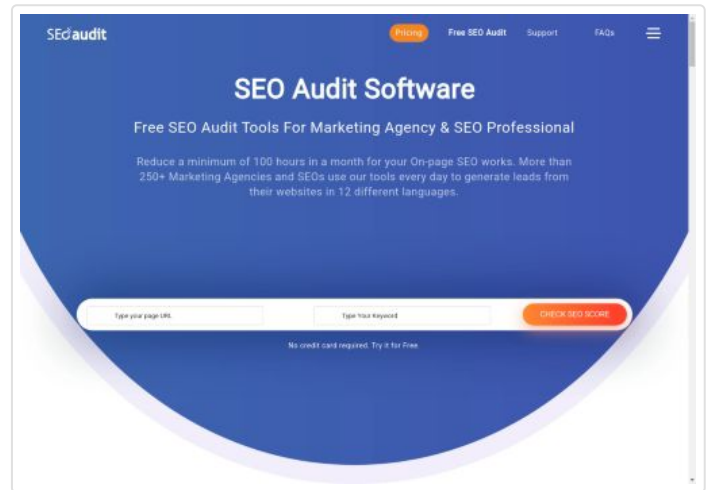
SEOaudit

Pricing Free SEO Audit Support FAQs

SEO Audit Software

Free SEO Audit Tools For Marketing Agency & SEO Professional

Reduce a minimum of 100 hours in a month for your On-page SEO works. More than 250+ Marketing Agencies and SEOs use our tools every day to generate leads from their websites in 12 different languages.

Type your page URL

Type Your Keyword

CHECK SEO SCORE

No credit card required. Try it for Free.